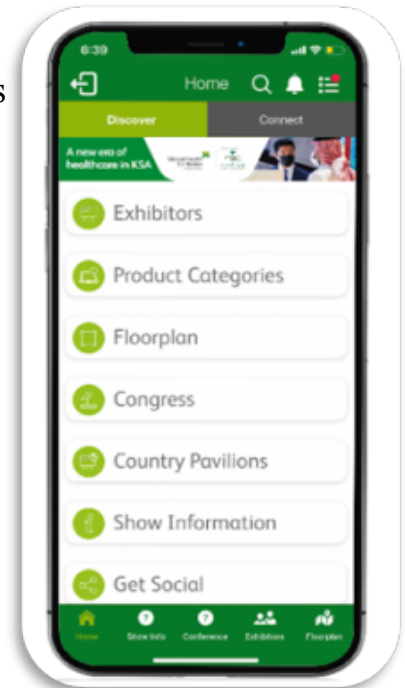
s

6:39

Home

Discover

Connect

A new era of healthcare in KSA

Exhibitors

Product Categories

Floorplan

Congress

Country Pavilions

Show Information

Get Social

Home

Show Info

Conference

Exhibitors

Floorplan